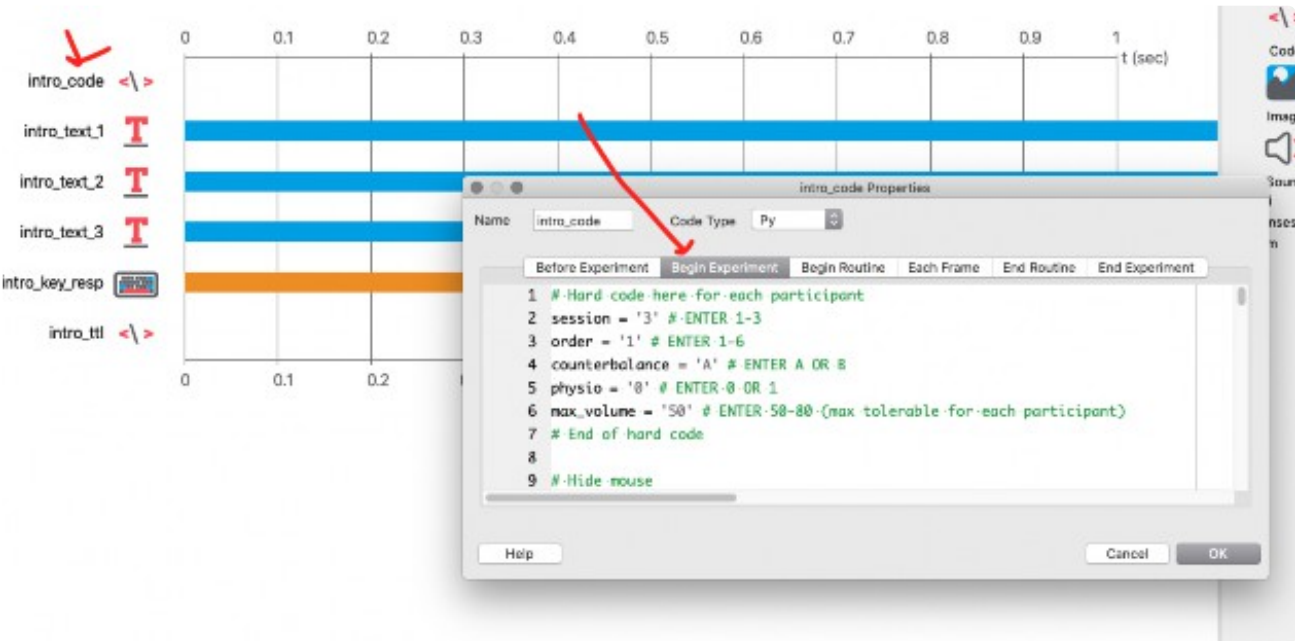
0 0.1 0.2 0.3 0.4 0.5 0.6 0.7 0.8 0.9 1

t (sec)

intro_code

intro_text_1

intro_text_2

intro_text_3

intro_key_resp

intro_ttl

0 0.1 0.2

intro_code Properties

Name intro_code Code Type Py

Before Experiment | Begin Experiment | Begin Routine | Each Frame | End Routine | End Experiment

1 # Hard code here for each participant
2 session = '3' # ENTER 1-3
3 order = '1' # ENTER 1-6
4 counterbalance = 'A' # ENTER A OR B
5 physio = '0' # ENTER 0 OR 1
6 max_volume = '50' # ENTER 50-80 (max tolerable for each participant)
7 # End of hard code
8
9 # Hide mouse

Help

Cancel OK

Cod
Imag
Soun
nses
n